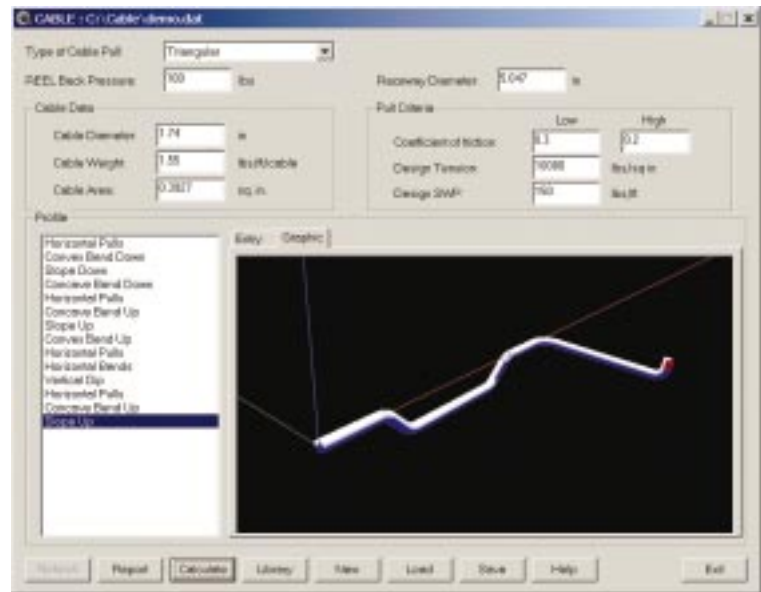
CABLE - C:\Cable\demo.dat

Type of Cable Pull Triangular

REEL Back Pressure 100 lbs

Raceway Diameter 5.047 in

Cable Data

Cable Diameter 1.74 in

Cable Weight 1.55 lbs/ft/cable

Cable Area 0.3827 sq. in.

Pull Criteria

Low High

Coefficient of friction 0.3 0.2

Design Tension 10000 lbs/sq in

Design SWP 750 lbs/ft

Profile

Horizontal Pulls
Convex Bend Down
Slope Down
Concave Bend Down
Horizontal Pulls
Concave Bend Up
Slope Up
Convex Bend Up
Horizontal Pulls
Horizontal Bends
Vertical Dip
Horizontal Pulls
Concave Bend Up
Slope Up

Entry Graphic

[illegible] Report Calculate Library New Load Save Help Exit